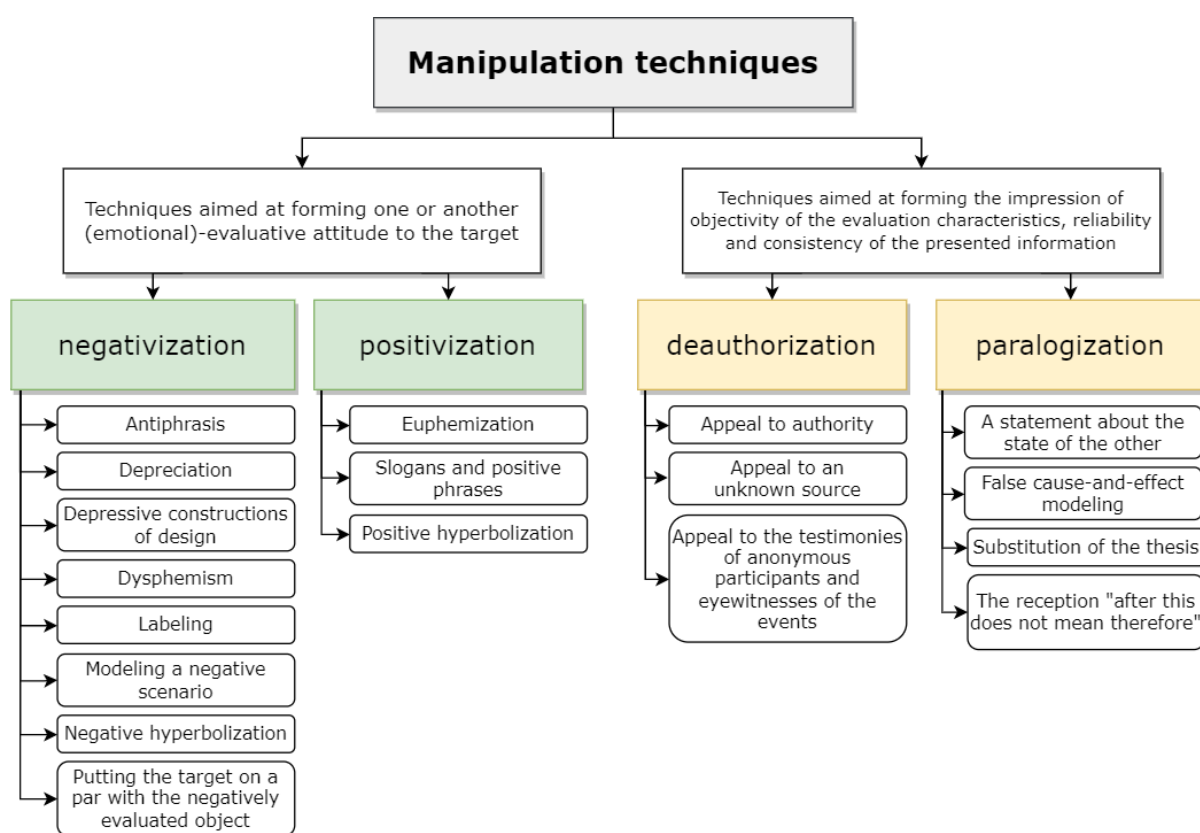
Manipulation techniques

Techniques aimed at forming one or another (emotional)-evaluative attitude to the target

Techniques aimed at forming the impression of objectivity of the evaluation characteristics, reliability and consistency of the presented information

negativization

Antiphrasis

Depreciation

Depressive constructions of design

Dysphemism

Labeling

Modeling a negative scenario

Negative hyperbolization

Putting the target on a par with the negatively evaluated object

positivization

Euphemization

Slogans and positive phrases

Positive hyperbolization

deauthorization

Appeal to authority

Appeal to an unknown source

Appeal to the testimonies of anonymous participants and eyewitnesses of the events

paralogization

A statement about the state of the other

False cause-and-effect modeling

Substitution of the thesis

The reception "after this does not mean therefore"